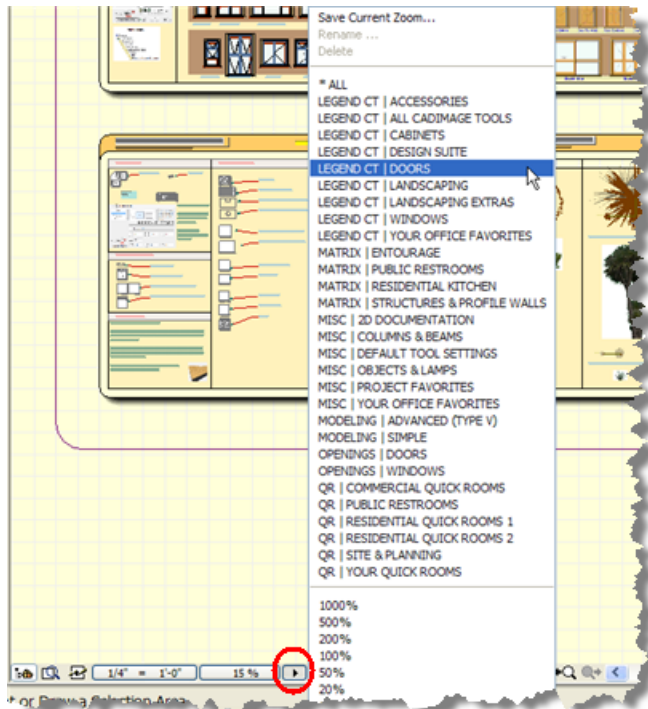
Save Current Zoom...
Rename ...
Delete

* ALL
LEGEND CT | ACCESSORIES
LEGEND CT | ALL CADIMAGE TOOLS
LEGEND CT | CABINETS
LEGEND CT | DESIGN SUITE
LEGEND CT | DOORS
LEGEND CT | LANDSCAPING
LEGEND CT | LANDSCAPING EXTRAS
LEGEND CT | WINDOWS
LEGEND CT | YOUR OFFICE FAVORITES
MATRIX | ENTOURAGE
MATRIX | PUBLIC RESTROOMS
MATRIX | RESIDENTIAL KITCHEN
MATRIX | STRUCTURES & PROFILE WALLS
MISC | 2D DOCUMENTATION
MISC | COLUMNS & BEAMS
MISC | DEFAULT TOOL SETTINGS
MISC | OBJECTS & LAMPS
MISC | PROJECT FAVORITES
MISC | YOUR OFFICE FAVORITES
MODELING | ADVANCED (TYPE V)
MODELING | SIMPLE
OPENINGS | DOORS
OPENINGS | WINDOWS
QR | COMMERCIAL QUICK ROOMS
QR | PUBLIC RESTROOMS
QR | RESIDENTIAL QUICK ROOMS 1
QR | RESIDENTIAL QUICK ROOMS 2
QR | SITE & PLANNING
QR | YOUR QUICK ROOMS

1000%
500%
200%
100%
50%
20%

1/4" = 1'-0"
15 %
t or Draw a Selection Area